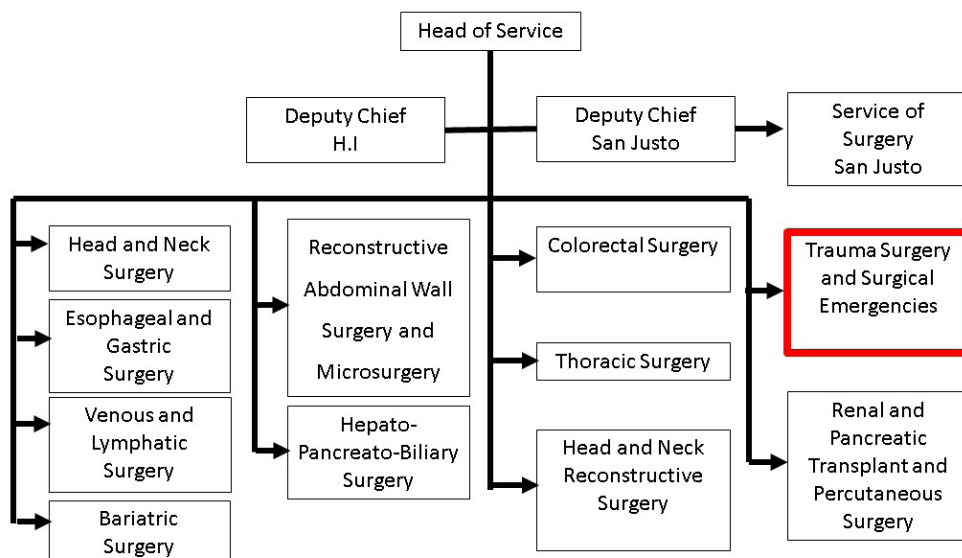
Head of Service

Deputy Chief H.I

Deputy Chief San Justo

Service of Surgery San Justo

Head and Neck Surgery

Esophageal and Gastric Surgery

Venous and Lymphatic Surgery

Bariatric Surgery

Reconstructive Abdominal Wall Surgery and Microsurgery

Hepato-Pancreato-Biliary Surgery

Colorectal Surgery

Thoracic Surgery

Head and Neck Reconstructive Surgery

Trauma Surgery and Surgical Emergencies

Renal and Pancreatic Transplant and Percutaneous Surgery